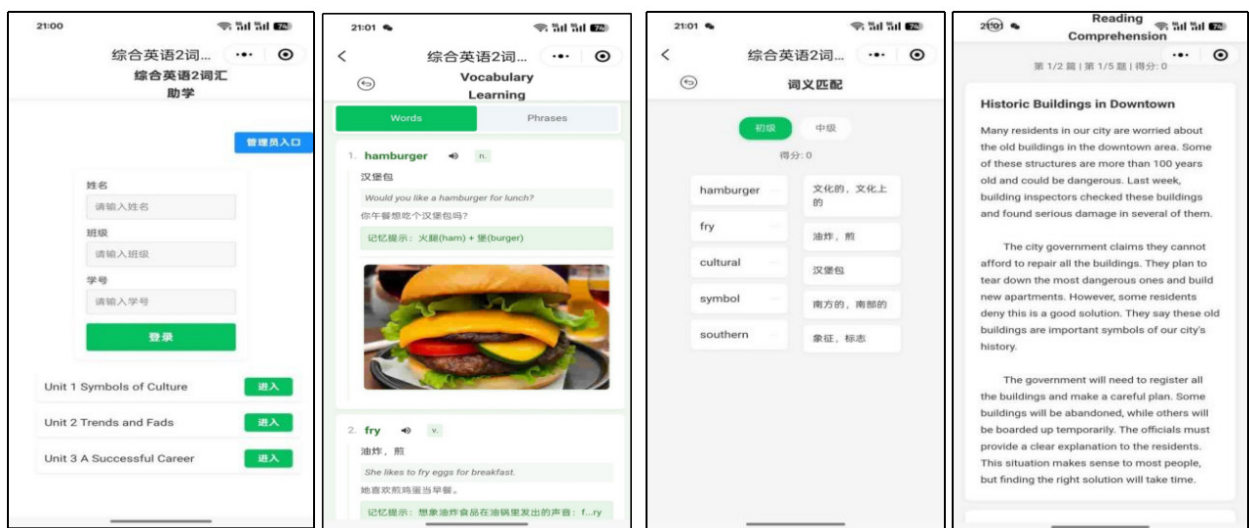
21:00

综合英语2词... ••• ⊙
综合英语2词汇助学

管理员入口

姓名
请输入姓名
班级
请输入班级
学号
请输入学号
登录

Unit 1 Symbols of Culture 进入
Unit 2 Trends and Fads 进入
Unit 3 A Successful Career 进入

21:01

综合英语2词... ••• ⊙
Vocabulary Learning

Words Phrases

1. hamburger n.
汉堡包
Would you like a hamburger for lunch?
你午餐想吃个汉堡包吗?
记忆提示: 火腿(ham) + 堡(burger)

2. fry v.
油炸, 煎
She likes to fry eggs for breakfast.
她喜欢煎鸡蛋当早餐。
记忆提示: 想象油炸食品在油锅里发出的声音: f...ry

21:01

综合英语2词... ••• ⊙
词义匹配

初级 中级
得分: 0

| hamburger | 文化的, 文化上的 |
|---|---|
| fry | 油炸, 煎 |
| cultural | 汉堡包 |
| symbol | 南方的, 南部的 |
| southern | 象征, 标志 |

21:01
Reading Comprehension
••• ⊙
第 1/2 篇 | 第 1/5 题 | 得分: 0

Historic Buildings in Downtown

Many residents in our city are worried about the old buildings in the downtown area. Some of these structures are more than 100 years old and could be dangerous. Last week, building inspectors checked these buildings and found serious damage in several of them.

The city government claims they cannot afford to repair all the buildings. They plan to tear down the most dangerous ones and build new apartments. However, some residents deny this is a good solution. They say these old buildings are important symbols of our city's history.

The government will need to register all the buildings and make a careful plan. Some buildings will be abandoned, while others will be boarded up temporarily. The officials must provide a clear explanation to the residents. This situation makes sense to most people, but finding the right solution will take time.